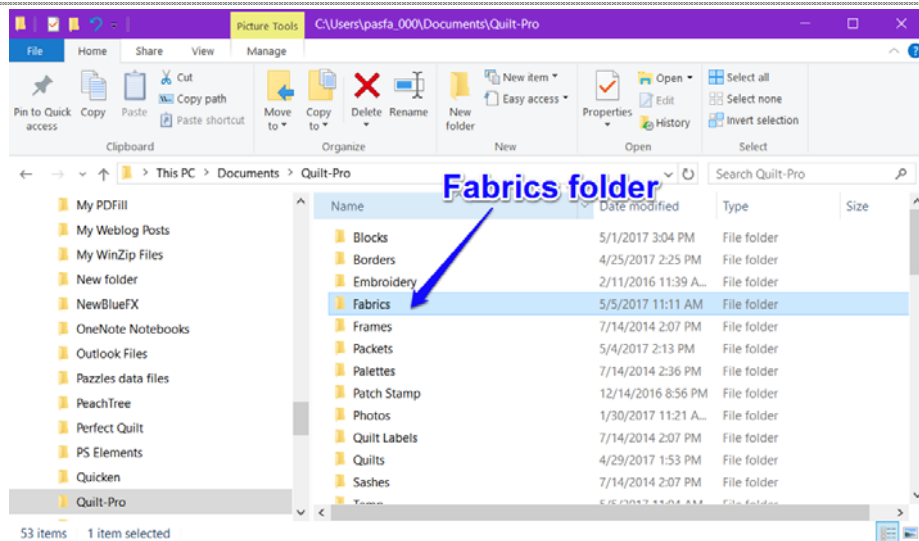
Picture Tools C:\Users\pasfa_000\Documents\Quilt-Pro

File Home Share View Manage

Pin to Quick access Copy Paste Cut Copy path Paste shortcut
Clipboard

Move to Copy to Delete Rename
Organize

New folder New item Easy access
New

Properties Open Edit History
Open

Select all Select none Invert selection
Select

This PC > Documents > Quilt-Pro

Search Quilt-Pro

Fabrics folder

My PDFill
My Weblog Posts
My WinZip Files
New folder
NewBlueFX
OneNote Notebooks
Outlook Files
Pazzles data files
PeachTree
Perfect Quilt
PS Elements
Quicken
Quilt-Pro

| Name | Date modified | Type | Size |
|---|---|---|---|
| Blocks | 5/1/2017 3:04 PM | File folder | |
| Borders | 4/25/2017 2:25 PM | File folder | |
| Embroidery | 2/11/2016 11:39 A... | File folder | |
| Fabrics | 5/5/2017 11:11 AM | File folder | |
| Frames | 7/14/2014 2:07 PM | File folder | |
| Packets | 5/4/2017 2:13 PM | File folder | |
| Palettes | 7/14/2014 2:36 PM | File folder | |
| Patch Stamp | 12/14/2016 8:56 PM | File folder | |
| Photos | 1/30/2017 11:21 A... | File folder | |
| Quilt Labels | 7/14/2014 2:07 PM | File folder | |
| Quilts | 4/29/2017 1:53 PM | File folder | |
| Sashes | 7/14/2014 2:07 PM | File folder | |
| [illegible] | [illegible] | File folder | |

53 items 1 item selected